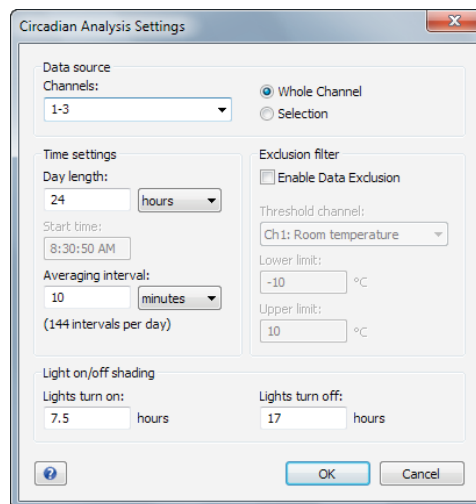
Circadian Analysis Settings

Data source
Channels:
1-3
Whole Channel
Selection

Time settings
Day length:
24
hours
Start time:
8:30:50 AM
Averaging interval:
10
minutes
(144 intervals per day)

Exclusion filter
Enable Data Exclusion
Threshold channel:
Ch1: Room temperature
Lower limit:
-10
°C
Upper limit:
10
°C

Light on/off shading
Lights turn on:
7.5
hours
Lights turn off:
17
hours

?
OK
Cancel